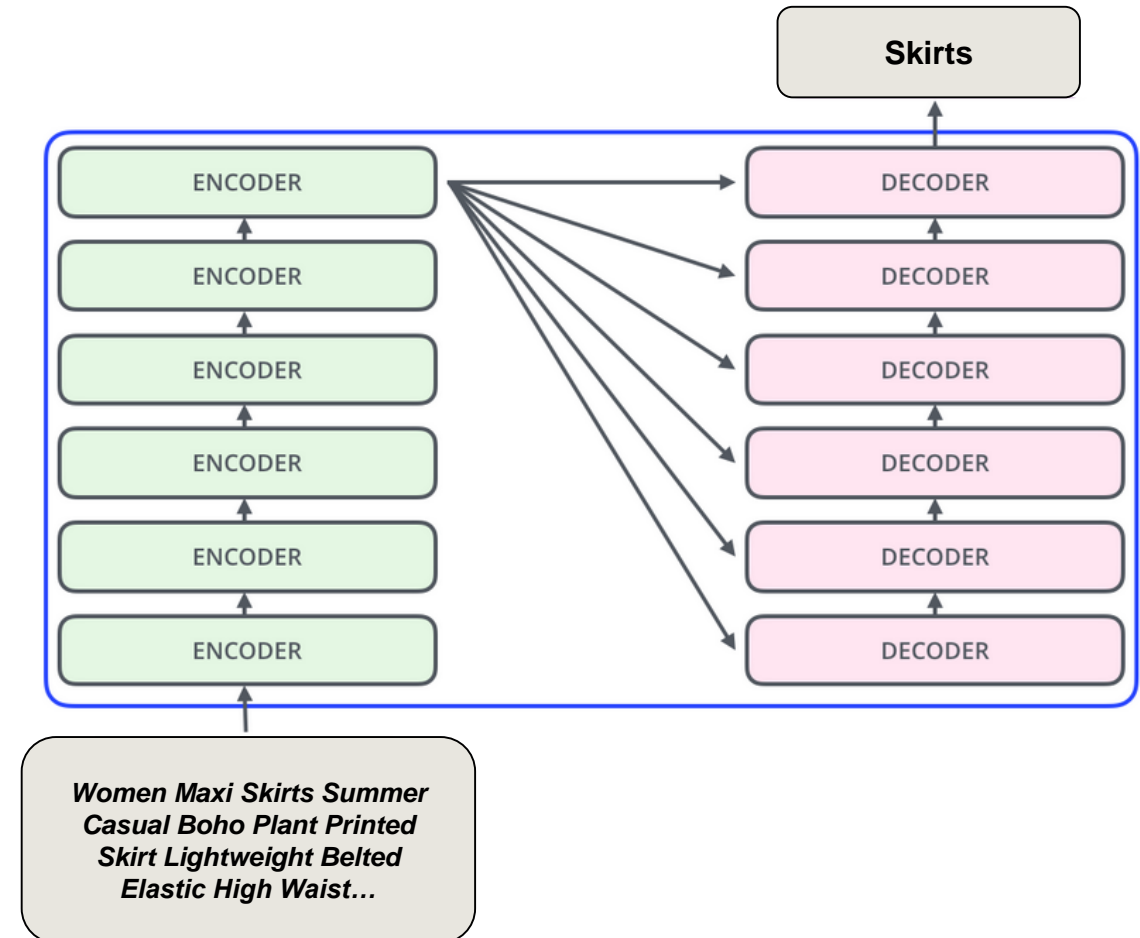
Skirts

ENCODER
ENCODER
ENCODER
ENCODER
ENCODER
ENCODER

DECODER
DECODER
DECODER
DECODER
DECODER
DECODER

Women Maxi Skirts Summer Casual Boho Plant Printed Skirt Lightweight Belted Elastic High Waist…